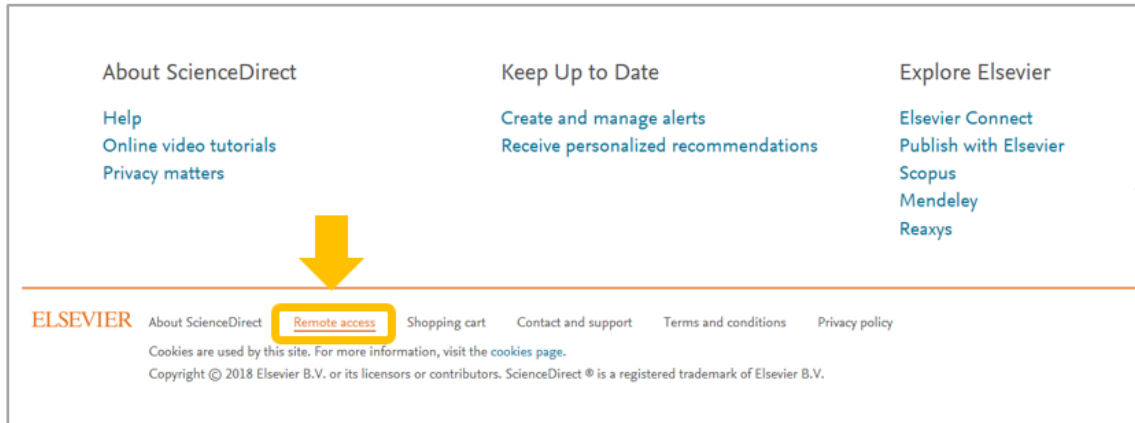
About ScienceDirect

Help
Online video tutorials
Privacy matters

Keep Up to Date

Create and manage alerts
Receive personalized recommendations

Explore Elsevier

Elsevier Connect
Publish with Elsevier
Scopus
Mendeley
Reaxys

ELSEVIER About ScienceDirect Remote access Shopping cart Contact and support Terms and conditions Privacy policy

Cookies are used by this site. For more information, visit the cookies page.
Copyright © 2018 Elsevier B.V. or its licensors or contributors. ScienceDirect ® is a registered trademark of Elsevier B.V.